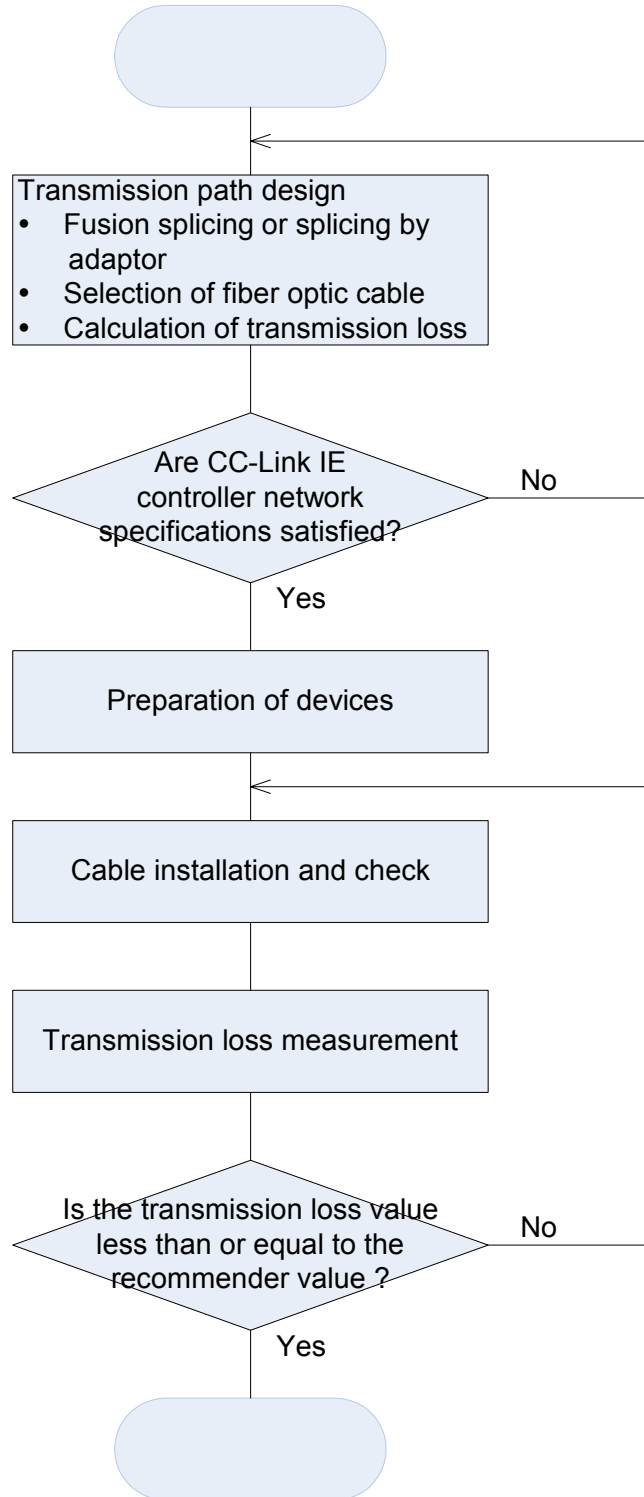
Transmission path design
• Fusion splicing or splicing by adaptor
• Selection of fiber optic cable
• Calculation of transmission loss

Are CC-Link IE controller network specifications satisfied?

No

Yes

Preparation of devices

Cable installation and check

Transmission loss measurement

Is the transmission loss value less than or equal to the recommender value ?

No

Yes